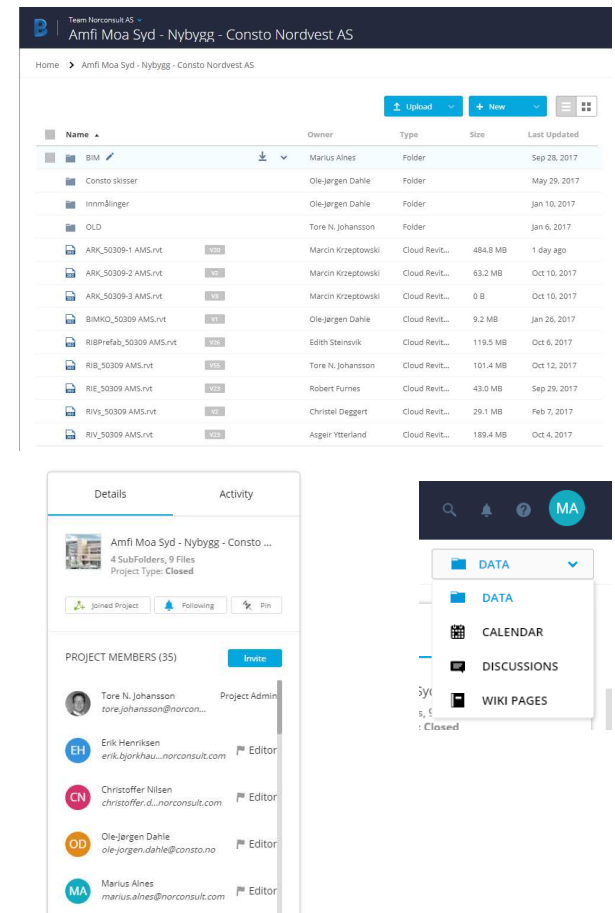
Team Norconsult AS
Amfi Moa Syd - Nybygg - Consto Nordvest AS

Home > Amfi Moa Syd - Nybygg - Consto Nordvest AS

Upload
New

| Name | | Owner | Type | Size | Last Updated |
|---|---|---|---|---|---|
| BIM | | Marius Alnes | Folder | | Sep 28, 2017 |
| Consto skisser | | Ole-Jørgen Dahle | Folder | | May 29, 2017 |
| Innmålinger | | Ole-Jørgen Dahle | Folder | | Jan 10, 2017 |
| OLD | | Tore N. Johansson | Folder | | Jan 6, 2017 |
| ARK_50309-1 AMS.rvt | V30 | Marcin Krzeptowski | Cloud Revit... | 484.8 MB | 1 day ago |
| ARK_50309-2 AMS.rvt | V2 | Marcin Krzeptowski | Cloud Revit... | 63.2 MB | Oct 10, 2017 |
| ARK_50309-3 AMS.rvt | V3 | Marcin Krzeptowski | Cloud Revit... | 0 B | Oct 10, 2017 |
| BIMKO_50309 AMS.rvt | V1 | Ole-Jørgen Dahle | Cloud Revit... | 9.2 MB | Jan 26, 2017 |
| RIBPrefab_50309 AMS.rvt | V26 | Edith Steinsvik | Cloud Revit... | 119.5 MB | Oct 6, 2017 |
| RIB_50309 AMS.rvt | V55 | Tore N. Johansson | Cloud Revit... | 101.4 MB | Oct 12, 2017 |
| RIE_50309 AMS.rvt | V23 | Robert Furnes | Cloud Revit... | 43.0 MB | Sep 29, 2017 |
| RIVs_50309 AMS.rvt | V2 | Christel Deggert | Cloud Revit... | 29.1 MB | Feb 7, 2017 |
| RIV_50309 AMS.rvt | V23 | Asgeir Ytterland | Cloud Revit... | 189.4 MB | Oct 4, 2017 |

Details
Activity

Amfi Moa Syd - Nybygg - Consto ...
4 SubFolders, 9 Files
Project Type: Closed

Joined Project
Following
Pin

PROJECT MEMBERS (35)
Invite

Tore N. Johansson
tore.johansson@norcon...
Project Admin

EH Erik Henriksen
erik.bjorkhau...norconsult.com
Editor

CN Christoffer Nilsen
christoffer.d...norconsult.com
Editor

OD Ole-Jørgen Dahle
ole-jorgen.dahle@consto.no
Editor

MA Marius Alnes
marius.alnes@norconsult.com
Editor

MA

DATA

DATA
CALENDAR
DISCUSSIONS
WIKI PAGES

Syd
s, 9
: Closed